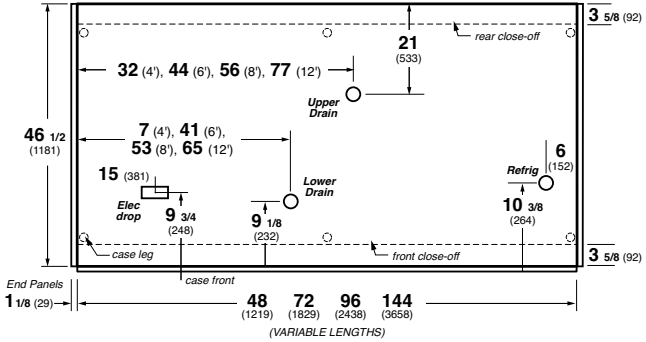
3 5/8 (92)

rear close-off

21 (533)

32 (4'), 44 (6'), 56 (8'), 77 (12')

Upper Drain

46 1/2 (1181)

7 (4'), 41 (6'), 53 (8'), 65 (12')

6 (152)

Refrig

15 (381)

Lower Drain

Elec drop

9 3/4 (248)

9 1/8 (232)

10 3/8 (264)

case leg

front close-off

3 5/8 (92)

case front

End Panels

1 1/8 (29)

48 (1219) 72 (1829) 96 (2438) 144 (3658)

(VARIABLE LENGTHS)